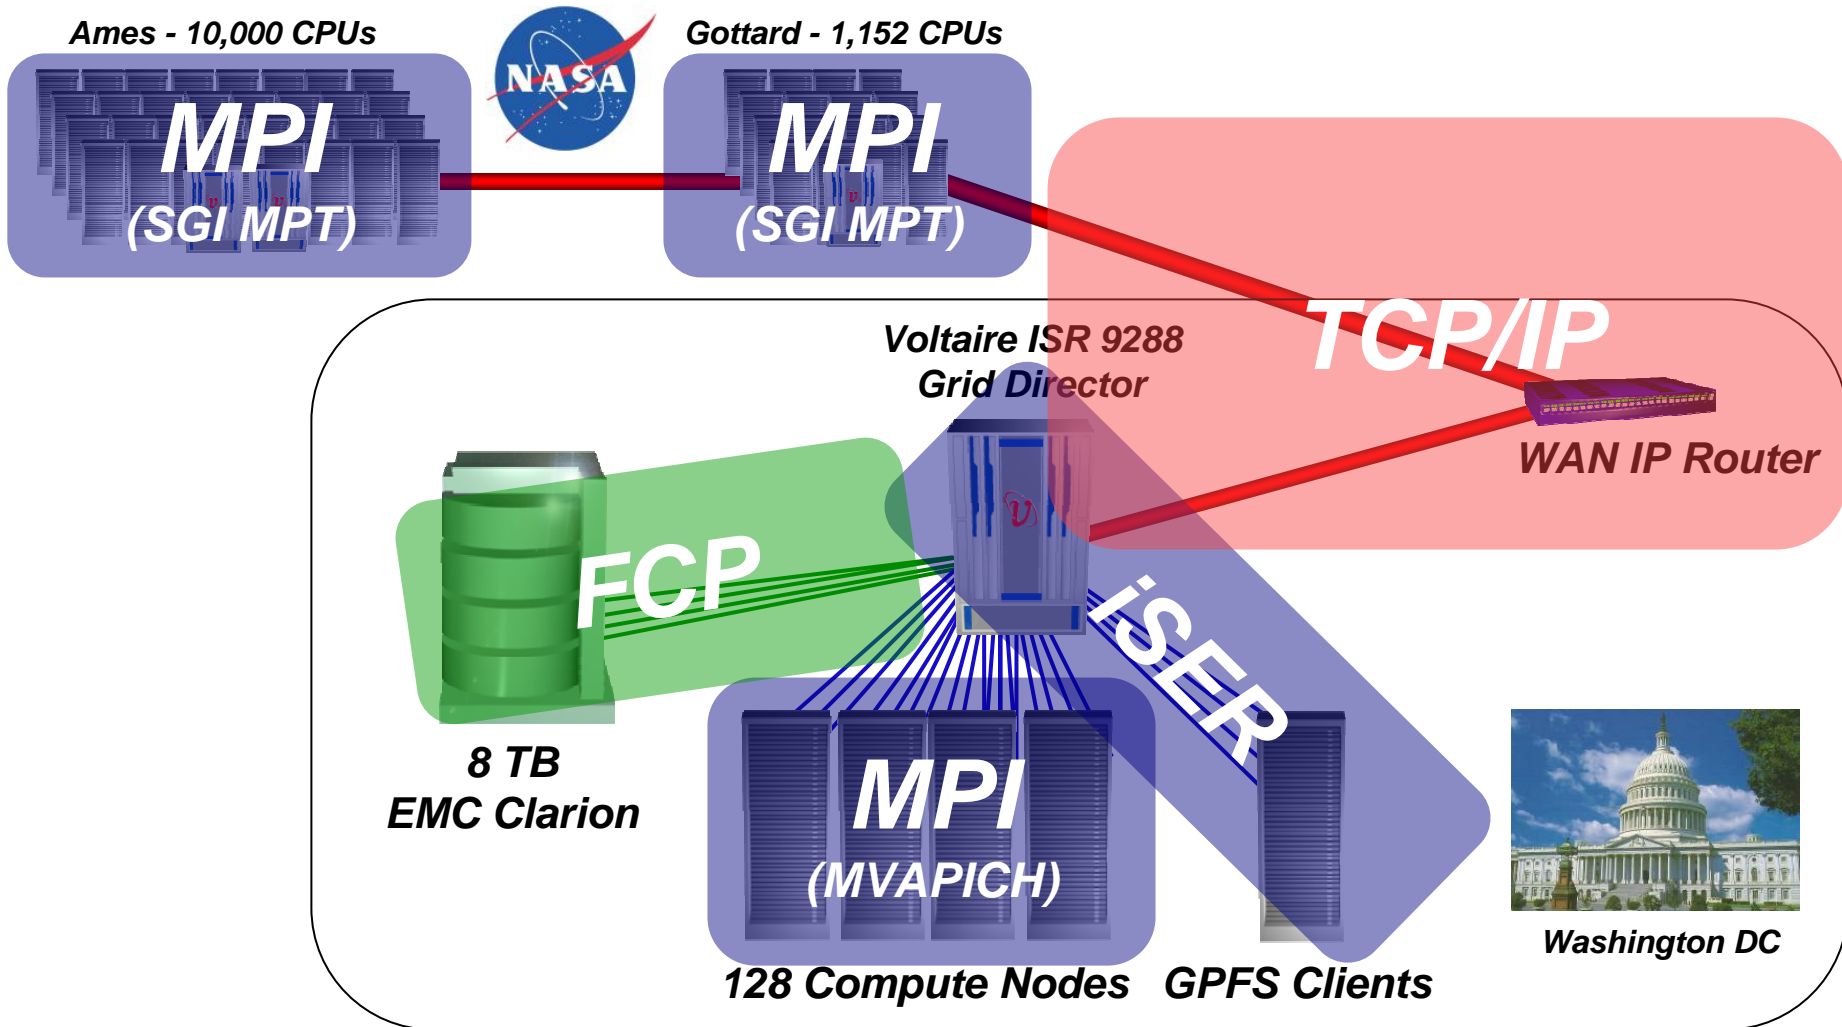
Ames - 10,000 CPUs

NASA

Gottard - 1,152 CPUs

MPI
(SGI MPT)

MPI
(SGI MPT)

TCP/IP

Voltaire ISR 9288
Grid Director

WAN IP Router

FCP

iSER

8 TB
EMC Clarion

MPI
(MVAPICH)

Washington DC

128 Compute Nodes

GPFS Clients